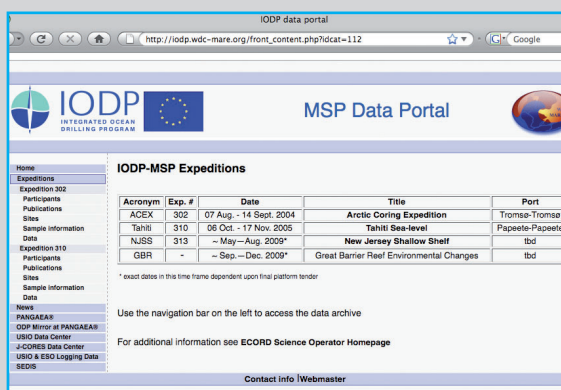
IODP data portal

http://iodp.wdc-mare.org/front_content.php?idcat=112

Google

IODP INTEGRATED OCEAN DRILLING PROGRAM

MSP Data Portal

Home
Expeditions
Expedition 302
Participants
Publications
Sites
Sample information
Data
Expedition 310
Participants
Publications
Sites
Sample information
Data
News
PANGAEA®
ODP Mirror at PANGAEA®
USIO Data Center
J-CORES Data Center
USIO & ESO Logging Data
SEDIS

IODP-MSP Expeditions

| Acronym | Exp. # | Date | Title | Port |
|---|---|---|---|---|
| ACEX | 302 | 07 Aug. - 14 Sept. 2004 | Arctic Coring Expedition | Tromsø-Tromsø |
| Tahiti | 310 | 06 Oct. - 17 Nov. 2005 | Tahiti Sea-level | Papeete-Papeete |
| NJSS | 313 | ~ May—Aug. 2009* | New Jersey Shallow Shelf | tbd |
| GBR | - | ~ Sep.—Dec. 2009* | Great Barrier Reef Environmental Changes | tbd |

* exact dates in this time frame dependent upon final platform tender

Use the navigation bar on the left to access the data archive

For additional information see ECORD Science Operator Homepage

Contact info | Webmaster